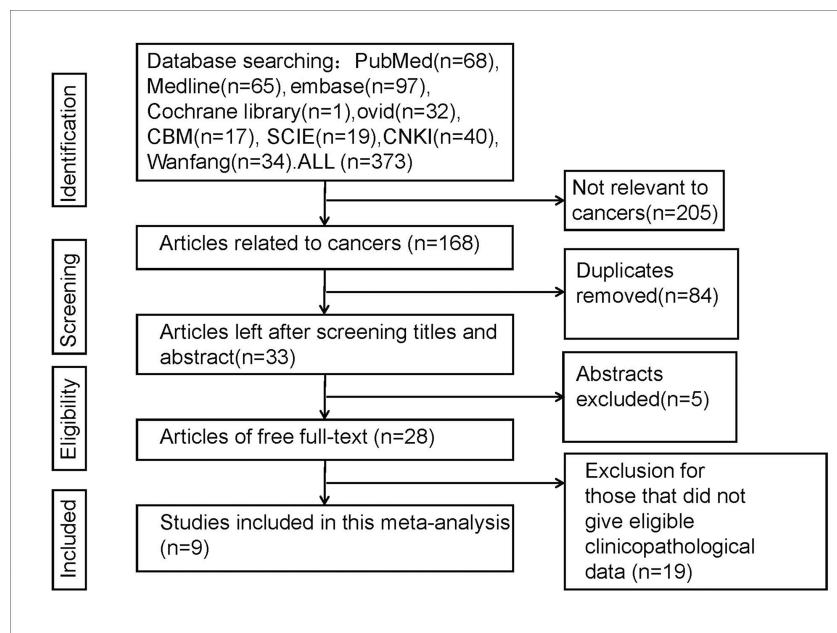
Identification

Database searching：PubMed(n=68), Medline(n=65), embase(n=97), Cochrane library(n=1),ovid(n=32), CBM(n=17), SCIE(n=19),CNKI(n=40), Wanfang(n=34).ALL (n=373)

Not relevant to cancers(n=205)

Screening

Articles related to cancers (n=168)

Duplicates removed(n=84)

Articles left after screening titles and abstract(n=33)

Eligibility

Abstracts excluded(n=5)

Articles of free full-text (n=28)

Included

Exclusion for those that did not give eligible clinicopathological data (n=19)

Studies included in this meta-analysis (n=9)